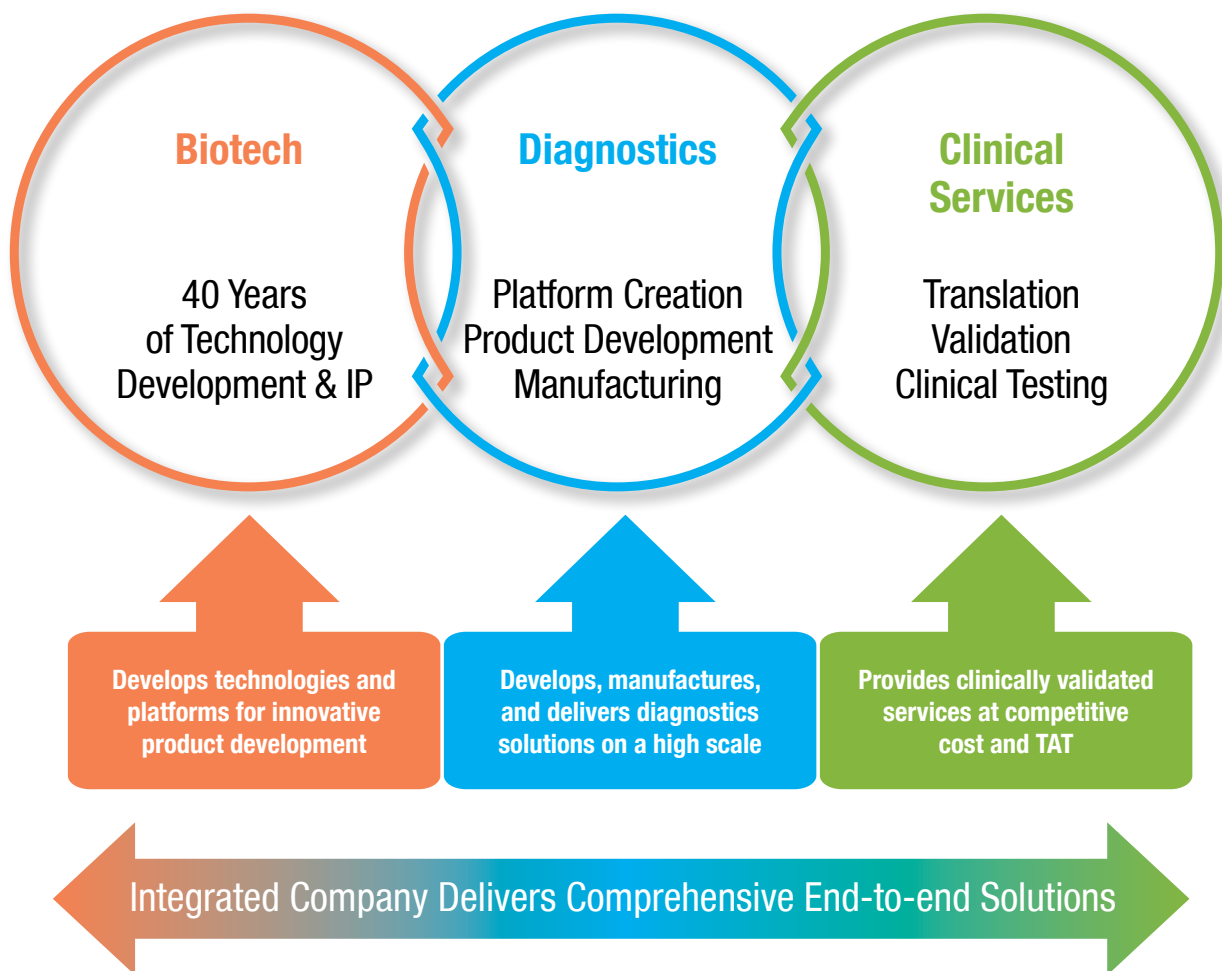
Biotech

40 Years of Technology Development & IP

Diagnostics

Platform Creation Product Development Manufacturing

Clinical Services

Translation Validation Clinical Testing

Develops technologies and platforms for innovative product development

Develops, manufactures, and delivers diagnostics solutions on a high scale

Provides clinically validated services at competitive cost and TAT

Integrated Company Delivers Comprehensive End-to-end Solutions